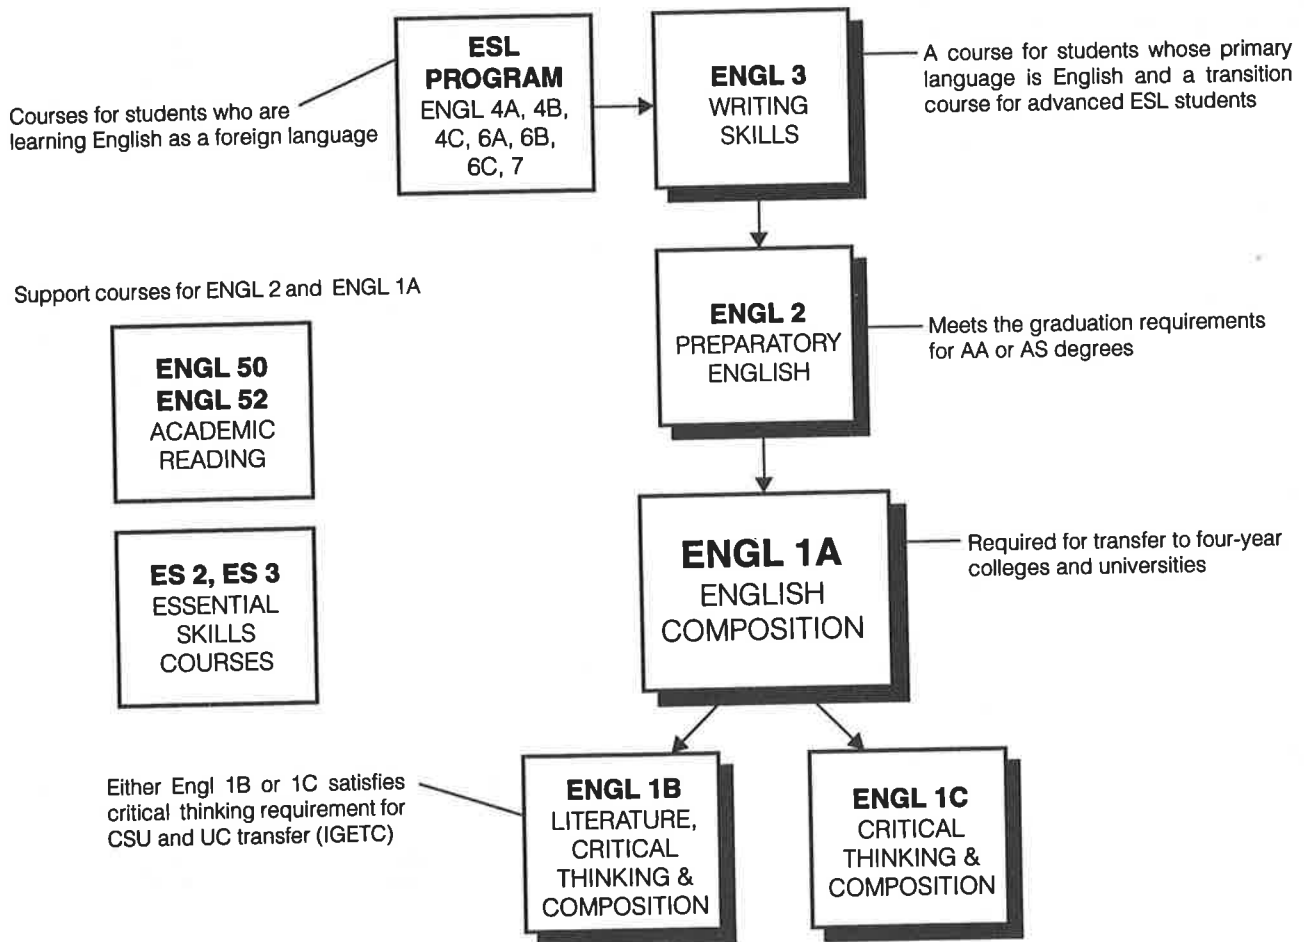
Courses for students who are learning English as a foreign language

ESL PROGRAM
ENGL 4A, 4B, 4C, 6A, 6B, 6C, 7

ENGL 3
WRITING SKILLS

A course for students whose primary language is English and a transition course for advanced ESL students

Support courses for ENGL 2 and ENGL 1A

ENGL 2
PREPARATORY ENGLISH

Meets the graduation requirements for AA or AS degrees

ENGL 50
ENGL 52
ACADEMIC READING

ES 2, ES 3
ESSENTIAL SKILLS COURSES

ENGL 1A
ENGLISH COMPOSITION

Required for transfer to four-year colleges and universities

Either Engl 1B or 1C satisfies critical thinking requirement for CSU and UC transfer (IGETC)

ENGL 1B
LITERATURE, CRITICAL THINKING & COMPOSITION

ENGL 1C
CRITICAL THINKING & COMPOSITION